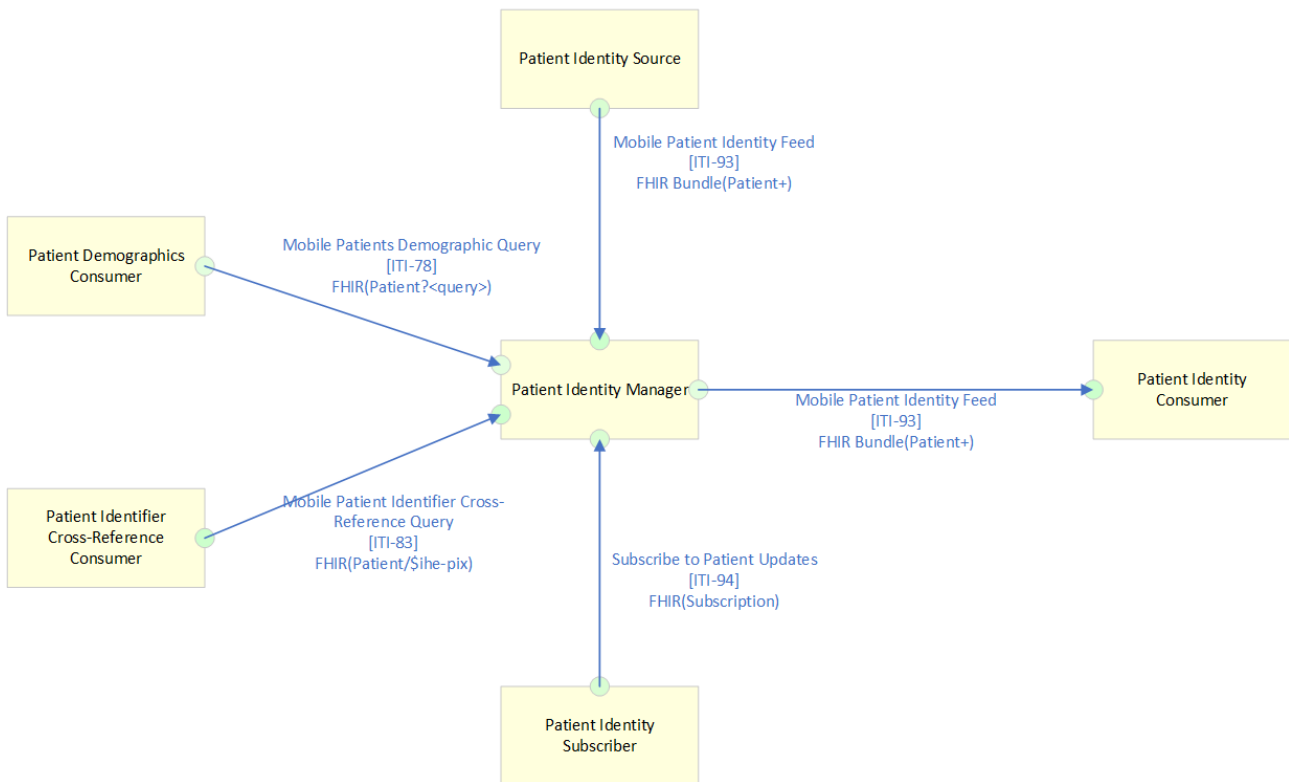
Patient Identity Source

Mobile Patient Identity Feed
[ITI-93]
FHIR Bundle(Patient+)

Patient Demographics Consumer

Mobile Patients Demographic Query
[ITI-78]
FHIR(Patient?<query>)

Patient Identity Manager

Mobile Patient Identity Feed
[ITI-93]
FHIR Bundle(Patient+)

Patient Identity Consumer

Patient Identifier Cross-Reference Consumer

Mobile Patient Identifier Cross-Reference Query
[ITI-83]
FHIR(Patient/$ihe-pix)

Subscribe to Patient Updates
[ITI-94]
FHIR(Subscription)

Patient Identity Subscriber